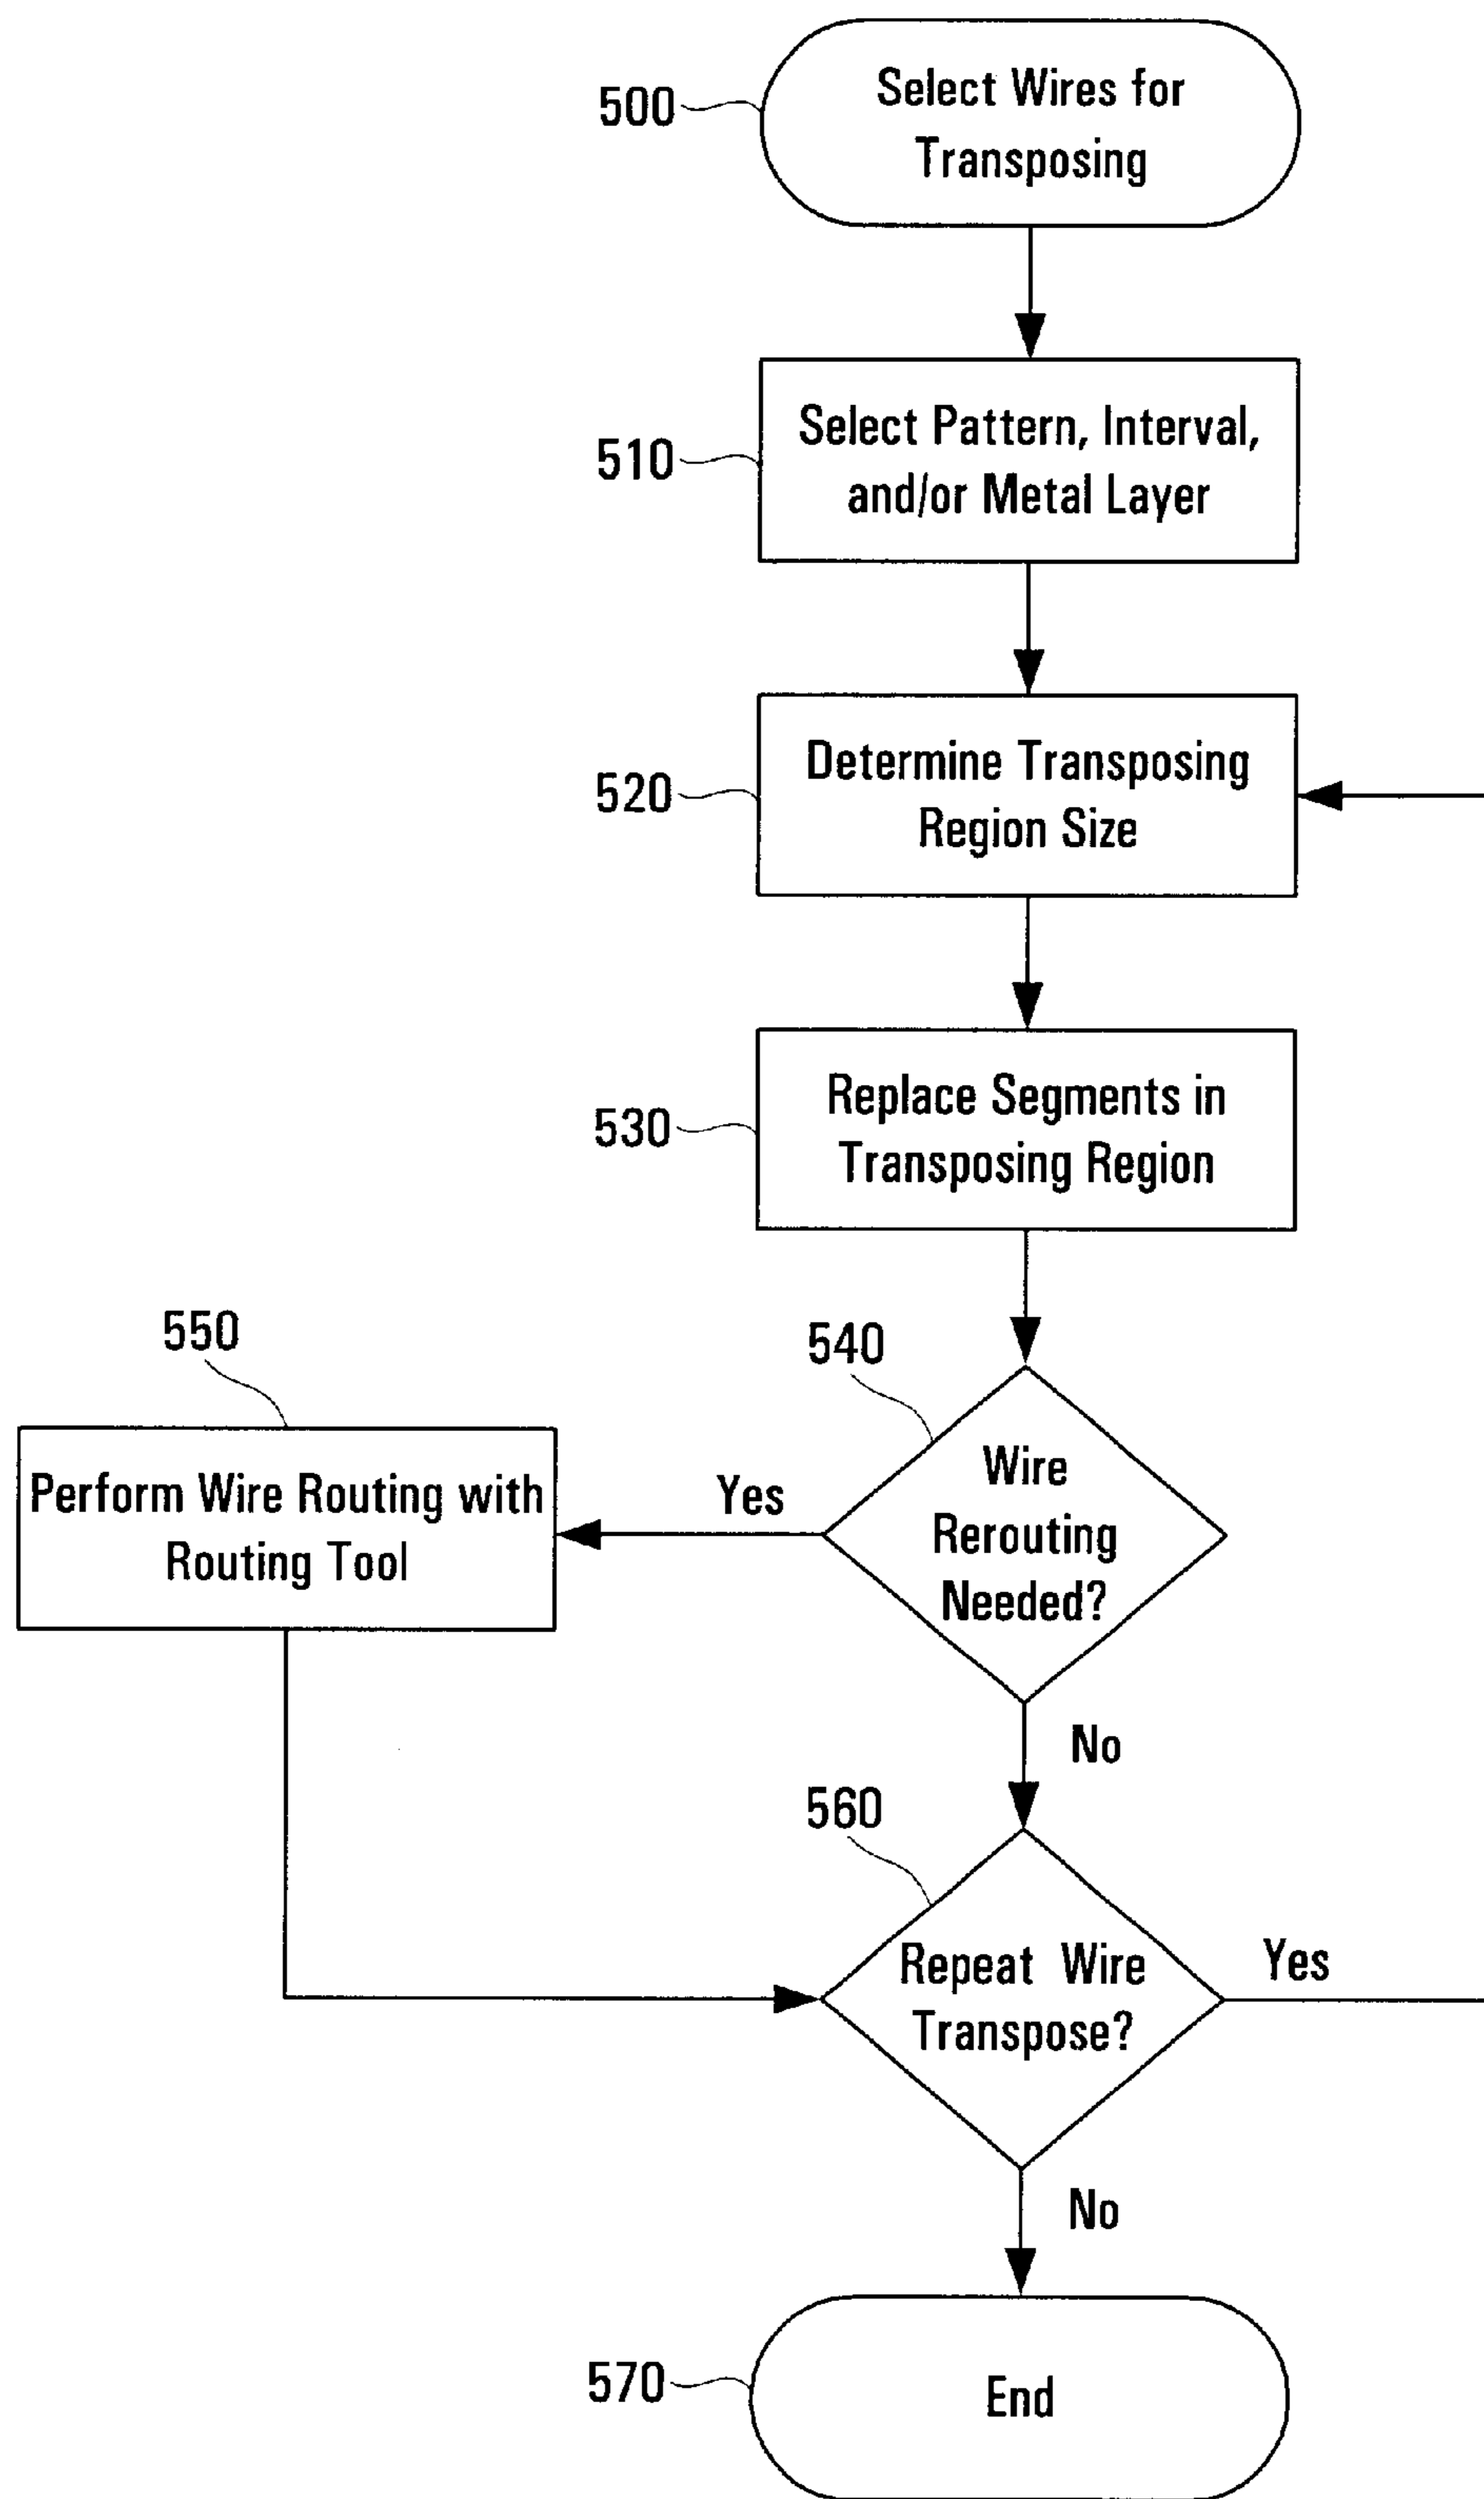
500
Select Wires for Transposing

510
Select Pattern, Interval, and/or Metal Layer

520
Determine Transposing Region Size

530
Replace Segments in Transposing Region

550
540

Perform Wire Routing with Routing Tool

Yes

Wire Rerouting Needed?

No

560

Repeat Wire Transpose?

Yes

No

570
End